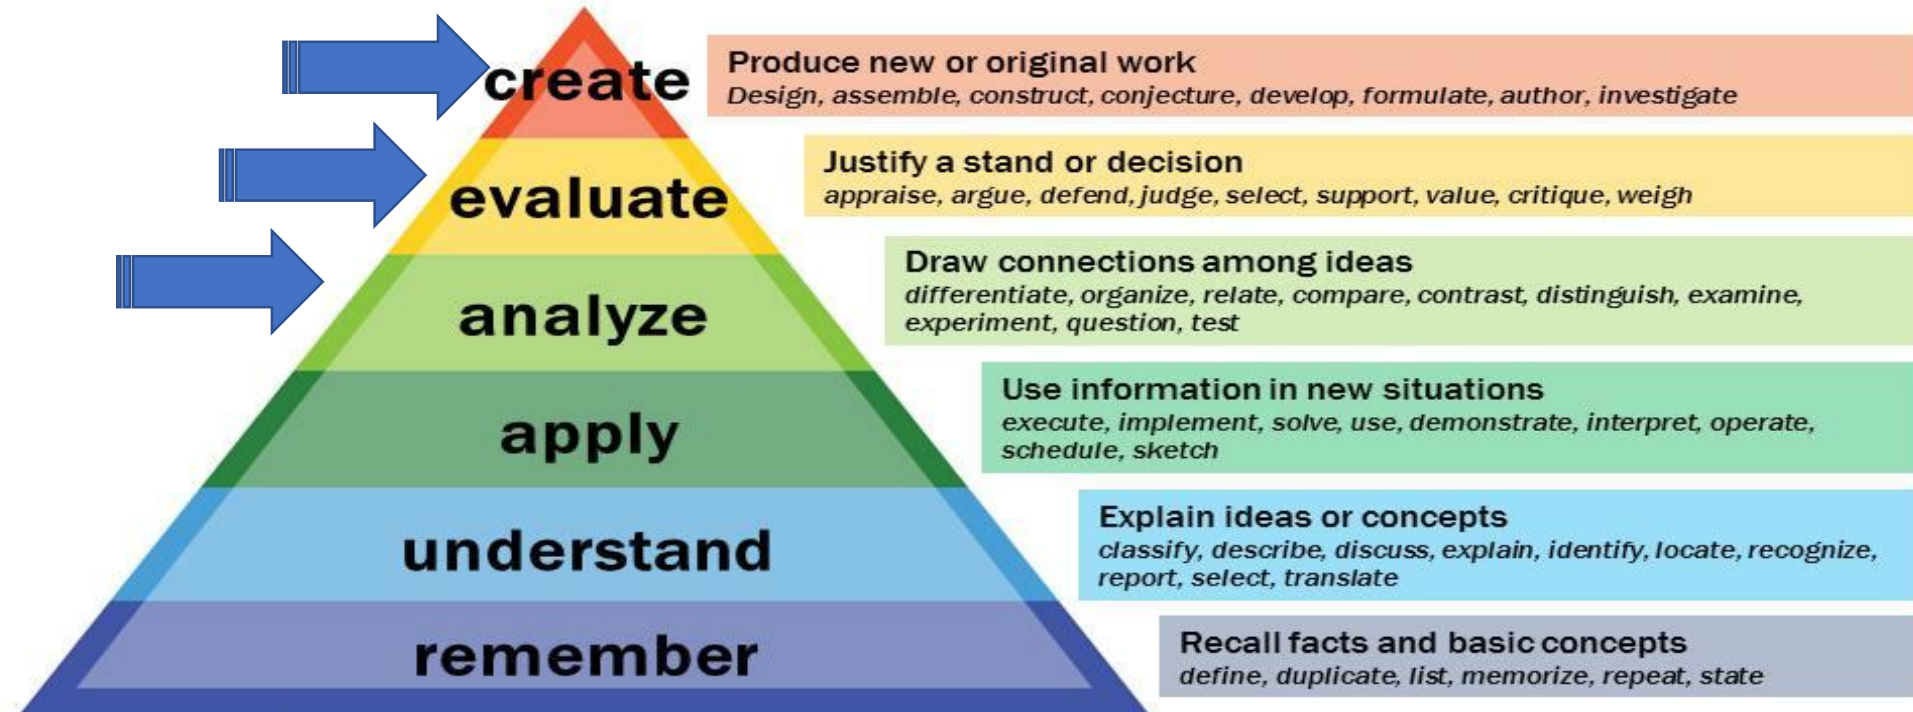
create

Produce new or original work
Design, assemble, construct, conjecture, develop, formulate, author, investigate

evaluate

Justify a stand or decision
appraise, argue, defend, judge, select, support, value, critique, weigh

analyze

Draw connections among ideas
differentiate, organize, relate, compare, contrast, distinguish, examine, experiment, question, test

apply

Use information in new situations
execute, implement, solve, use, demonstrate, interpret, operate, schedule, sketch

understand

Explain ideas or concepts
classify, describe, discuss, explain, identify, locate, recognize, report, select, translate

remember

Recall facts and basic concepts
define, duplicate, list, memorize, repeat, state